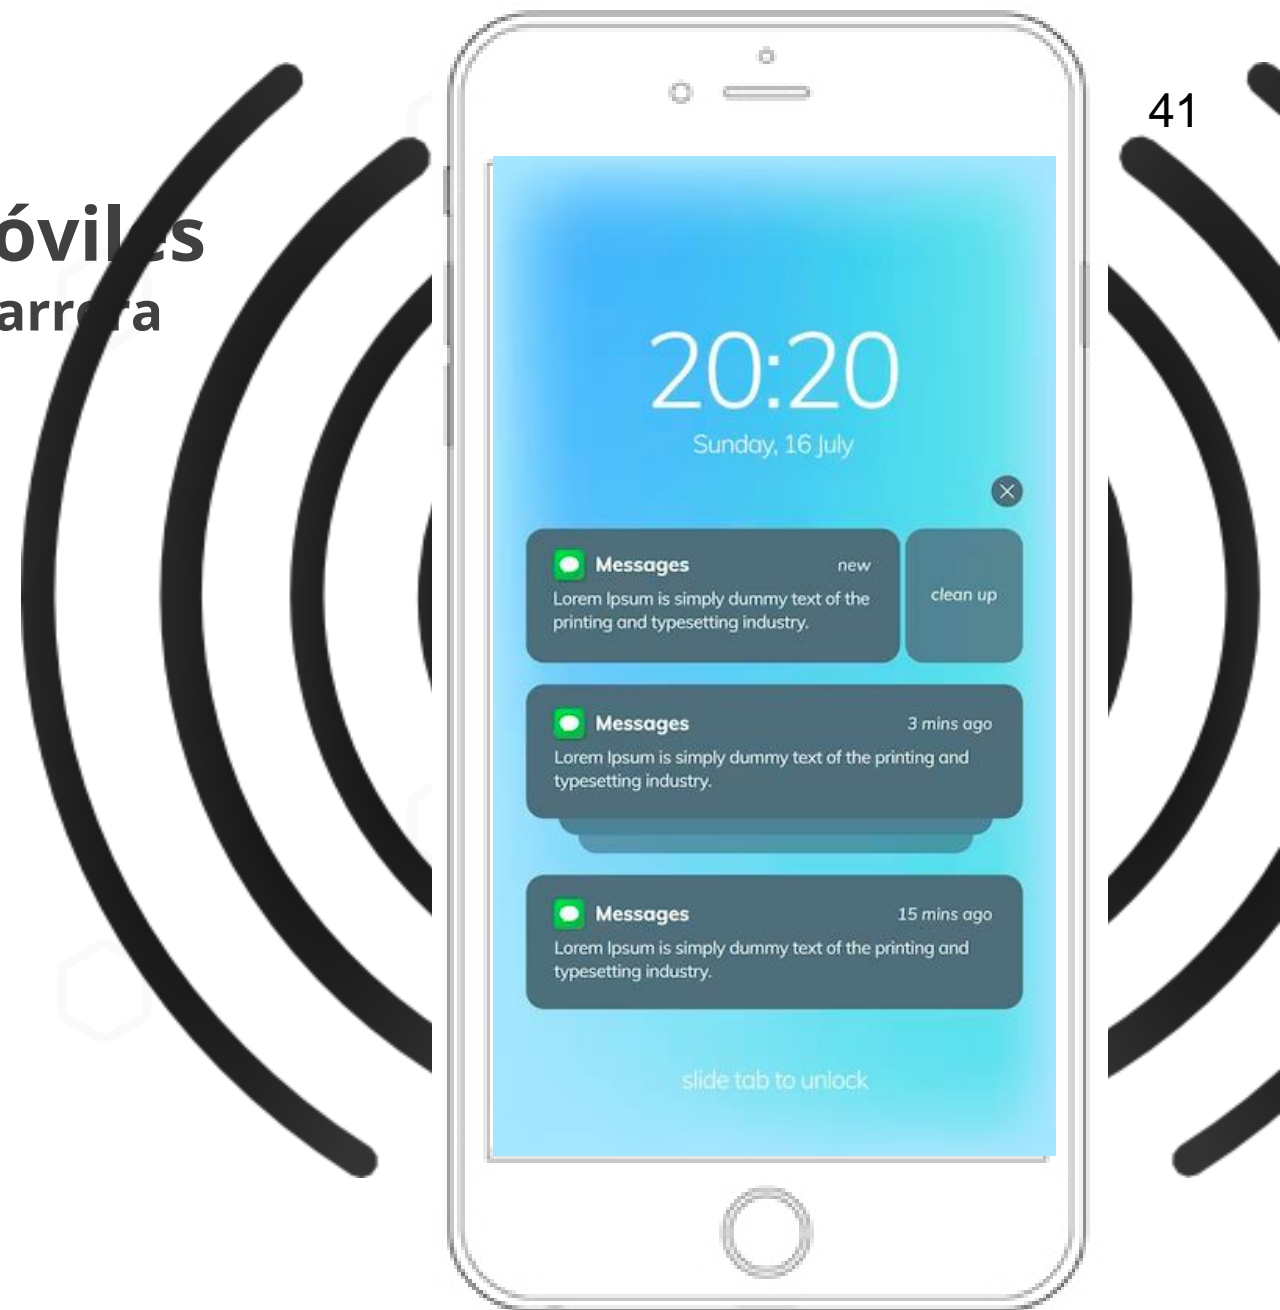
óvil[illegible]s
arr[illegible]a

41

20:20
Sunday, 16 July

Messages new
Lorem Ipsum is simply dummy text of the printing and typesetting industry.

clean up

Messages 3 mins ago
Lorem Ipsum is simply dummy text of the printing and typesetting industry.

Messages 15 mins ago
Lorem Ipsum is simply dummy text of the printing and typesetting industry.

slide tab to unlock